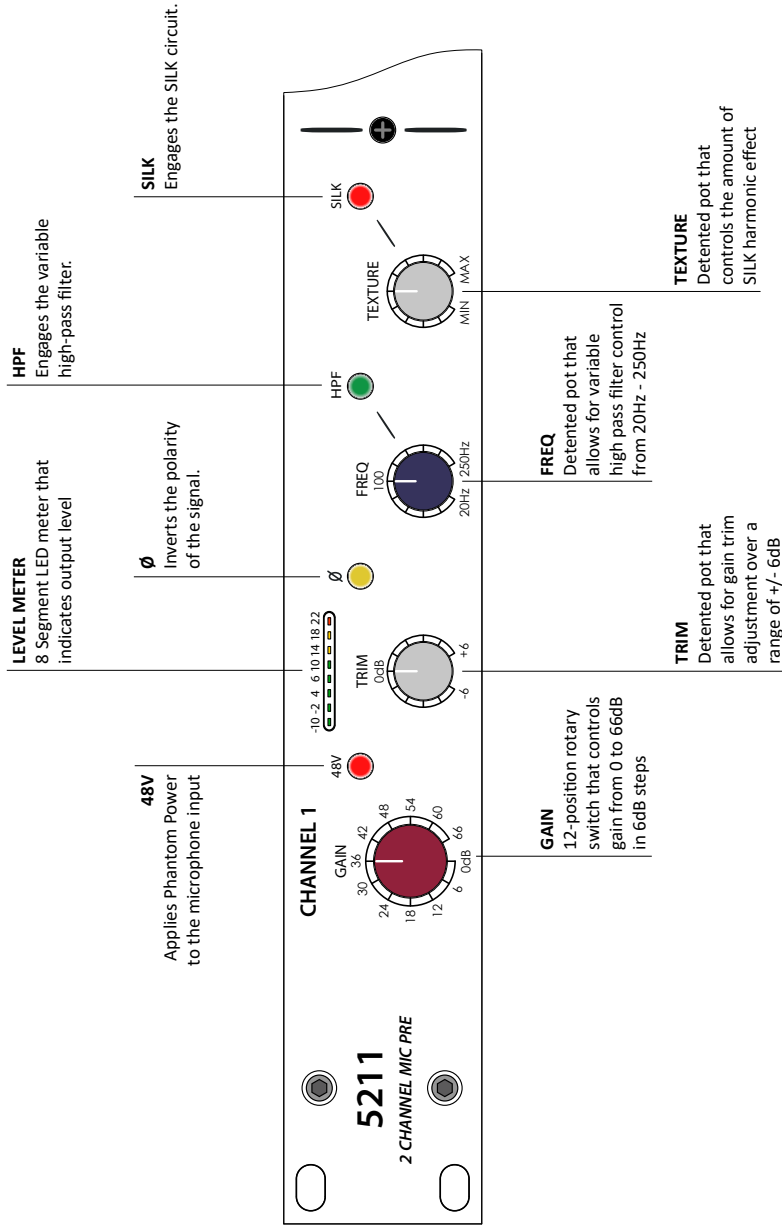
5211
2 CHANNEL MIC PRE

CHANNEL 1

GAIN
0dB 6 12 18 24 30 36 42 48 54 60 66

48V

-10 -2 4 6 10 14 18 22

TRIM
-6 0dB +6

Ø

FREQ
20Hz 100 250Hz

HPF

TEXTURE
MIN MAX

SILK

48V
Applies Phantom Power to the microphone input

LEVEL METER
8 Segment LED meter that indicates output level

Ø
Inverts the polarity of the signal.

HPF
Engages the variable high-pass filter.

SILK
Engages the SILK circuit.

GAIN
12-position rotary switch that controls gain from 0 to 66dB in 6dB steps

TRIM
Detented pot that allows for gain trim adjustment over a range of +/- 6dB

FREQ
Detented pot that allows for variable high pass filter control from 20Hz - 250Hz

TEXTURE
Detented pot that controls the amount of SILK harmonic effect